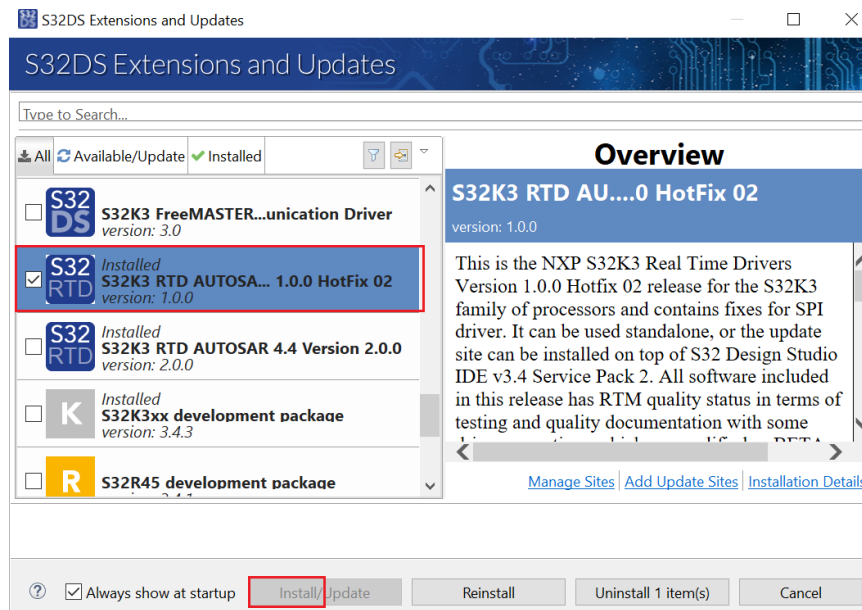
S32DS Extensions and Updates

S32DS Extensions and Updates

Type to Search...

All Available/Update Installed

S32 DS
S32K3 FreeMASTER...unication Driver
version: 3.0

S32 RTD
Installed
S32K3 RTD AUTOSA... 1.0.0 HotFix 02
version: 1.0.0

S32 RTD
Installed
S32K3 RTD AUTOSAR 4.4 Version 2.0.0
version: 2.0.0

K
Installed
S32K3xx development package
version: 3.4.3

R
S32R45 development package
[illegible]

Overview

S32K3 RTD AU....0 HotFix 02
version: 1.0.0

This is the NXP S32K3 Real Time Drivers Version 1.0.0 Hotfix 02 release for the S32K3 family of processors and contains fixes for SPI driver. It can be used standalone, or the update site can be installed on top of S32 Design Studio IDE v3.4 Service Pack 2. All software included in this release has RTM quality status in terms of testing and quality documentation with some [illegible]

Manage Sites | Add Update Sites | Installation Details

Always show at startup   Install/Update   Reinstall   Uninstall 1 item(s)   Cancel